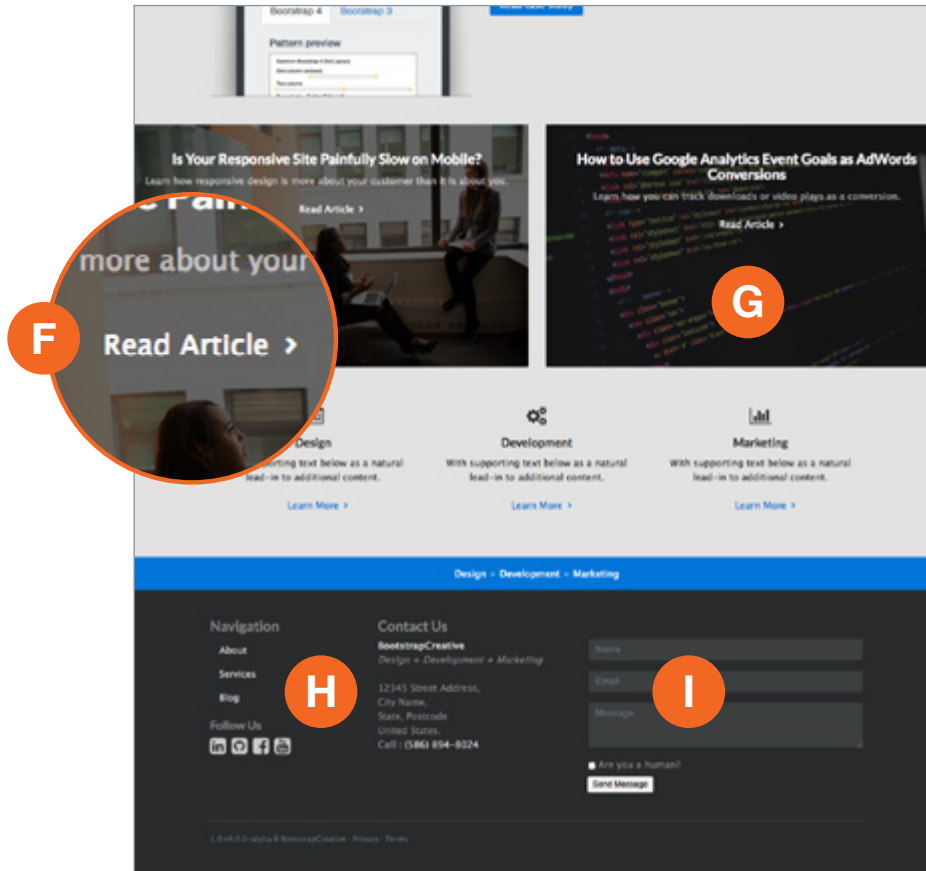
Bootstrap 4 Bootstrap 3

Pattern preview

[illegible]

Is Your Responsive Site Painfully Slow on Mobile?

Learn how responsive design is more about your customer than it is about you.

Read Article >

more about your

F

Read Article >

How to Use Google Analytics Event Goals as AdWords Conversions

Learn how you can track downloads or video plays as a conversion.

Read Article >

G

Design

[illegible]porting text below as a natural lead-in to additional content.

Learn More >

Development

With supporting text below as a natural lead-in to additional content.

Learn More >

Marketing

With supporting text below as a natural lead-in to additional content.

Learn More >

Design • Development • Marketing

Navigation

About

Services

Blog

Follow Us

H

Contact Us

BootstrapCreative

Design + Development + Marketing

12345 Street Address,
City Name,
State, Postcode
United States.
Call : (586) 894-8024

Name

Email

I

Message

Are you a human?

Send Message

1.0 v4.0.0-alpha.6 BootstrapCreative · Privacy · Terms